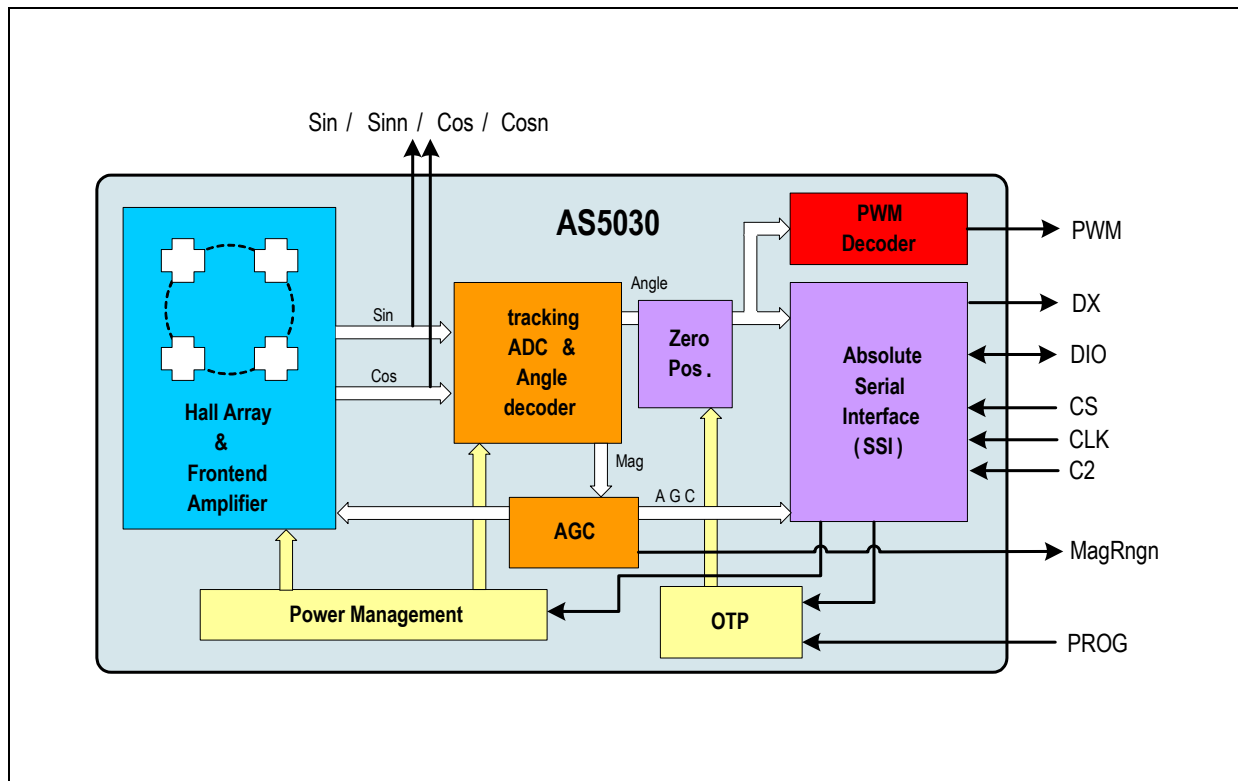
Sin / Sinn / Cos / Cosn

AS5030

PWM Decoder

PWM

Angle

DX

Sin

tracking ADC & Angle decoder

Zero Pos.

Absolute Serial Interface (SSI)

DIO

Cos

CS

Hall Array & Frontend Amplifier

CLK

C2

Mag

A G C

AGC

MagRngn

Power Management

OTP

PROG